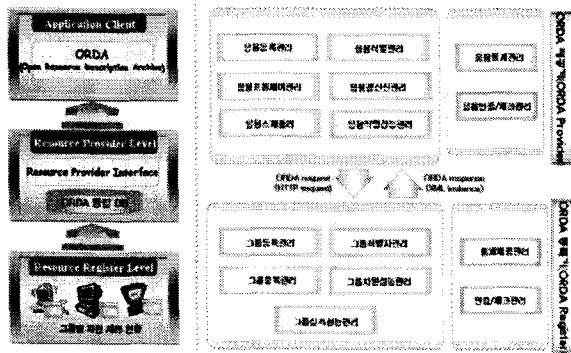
Application Client

ORDA
(Open Resource Description Archive)

Resource Provider Level

Resource Provider Interface

ORDA 통합 DB

Resource Register Level

그룹별 자원 서버 현황

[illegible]
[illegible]
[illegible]
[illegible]
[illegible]
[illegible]
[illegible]
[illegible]

ORDA 제공 System (ORDA Provider)

ORDA request
(HTTP request)

ORDA response
(XML instance)

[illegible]
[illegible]
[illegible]
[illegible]
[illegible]
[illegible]
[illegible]

ORDA 등록 System (ORDA Register)